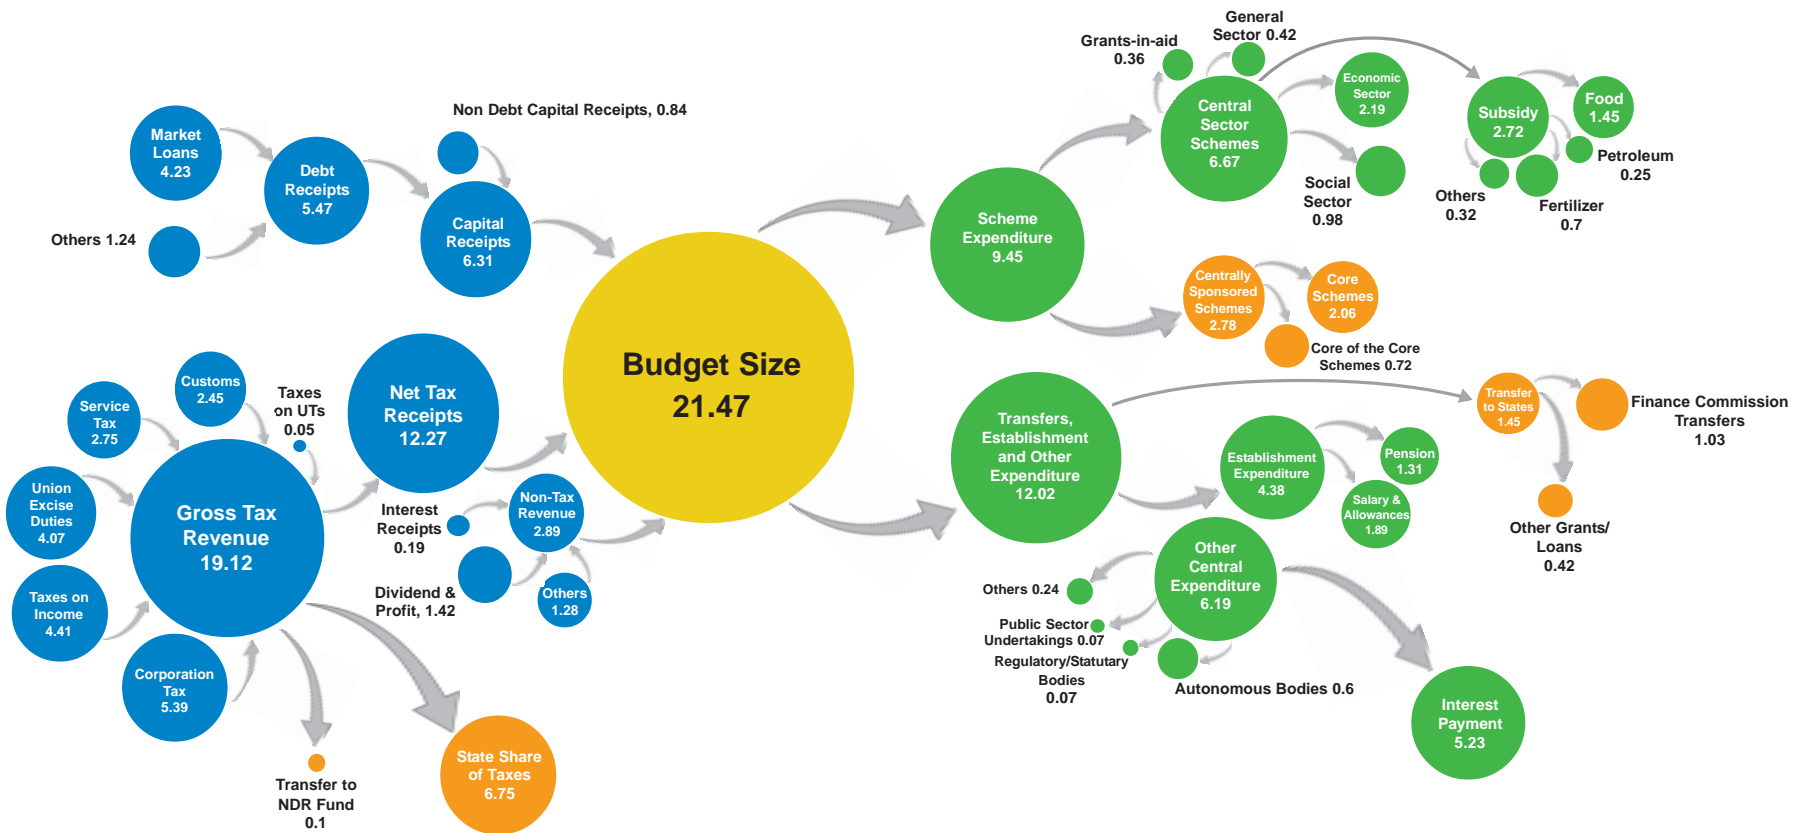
Market Loans 4.23

Others 1.24

Debt Receipts 5.47

Non Debt Capital Receipts, 0.84

Capital Receipts 6.31

Budget Size 21.47

Customs 2.45

Service Tax 2.75

Taxes on UTs 0.05

Net Tax Receipts 12.27

Union Excise Duties 4.07

Gross Tax Revenue 19.12

Interest Receipts 0.19

Non-Tax Revenue 2.89

Taxes on Income 4.41

Dividend & Profit, 1.42

Others 1.28

Corporation Tax 5.39

Transfer to NDR Fund 0.1

State Share of Taxes 6.75

Grants-in-aid 0.36

General Sector 0.42

Central Sector Schemes 6.67

Economic Sector 2.19

Subsidy 2.72

Food 1.45

Petroleum 0.25

Social Sector 0.98

Others 0.32

Fertilizer 0.7

Scheme Expenditure 9.45

Centrally Sponsored Schemes 2.78

Core Schemes 2.06

Core of the Core Schemes 0.72

Transfers, Establishment and Other Expenditure 12.02

Transfer to States 1.45

Finance Commission Transfers 1.03

Establishment Expenditure 4.38

Pension 1.31

Salary & Allowances 1.89

Other Grants/ Loans 0.42

Others 0.24

Other Central Expenditure 6.19

Public Sector Undertakings 0.07

Regulatory/Statutary Bodies 0.07

Autonomous Bodies 0.6

Interest Payment 5.23